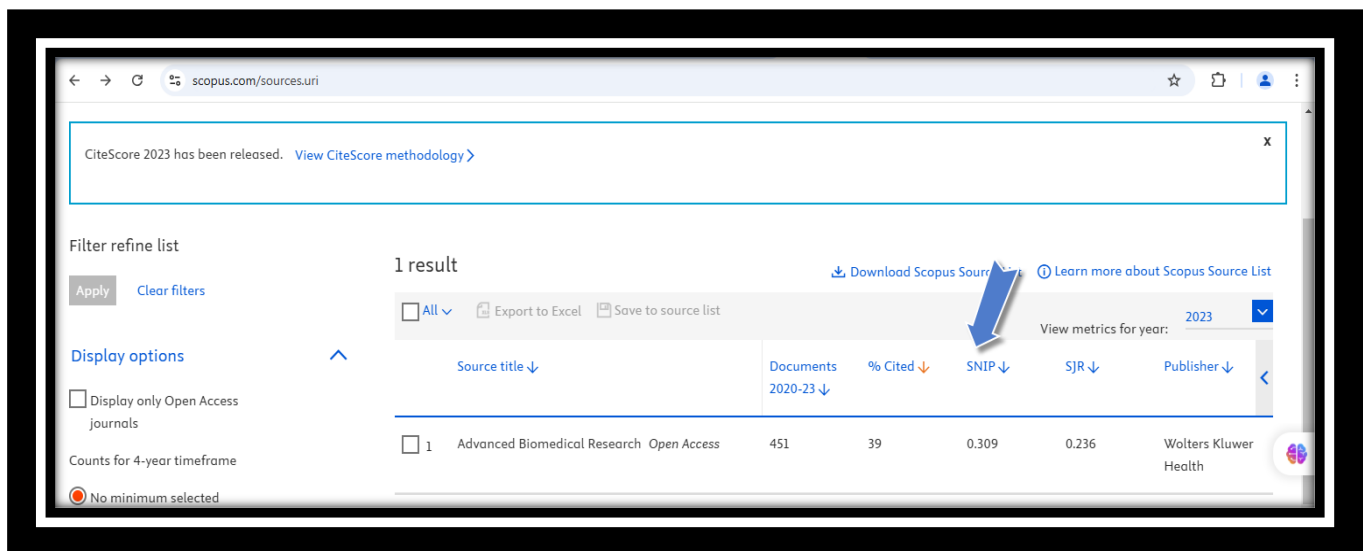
scopus.com/sources.uri

CiteScore 2023 has been released. View CiteScore methodology >

x

Filter refine list

Apply Clear filters

Display options

Display only Open Access journals

Counts for 4-year timeframe

No minimum selected

1 result

Download Scopus Source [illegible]

Learn more about Scopus Source List

All

Export to Excel

Save to source list

View metrics for year:

2023

| | Source title | Documents 2020-23 | % Cited | SNIP | SJR | Publisher |
|---|---|---|---|---|---|---|
| 1 | Advanced Biomedical Research Open Access | 451 | 39 | 0.309 | 0.236 | Wolters Kluwer Health |